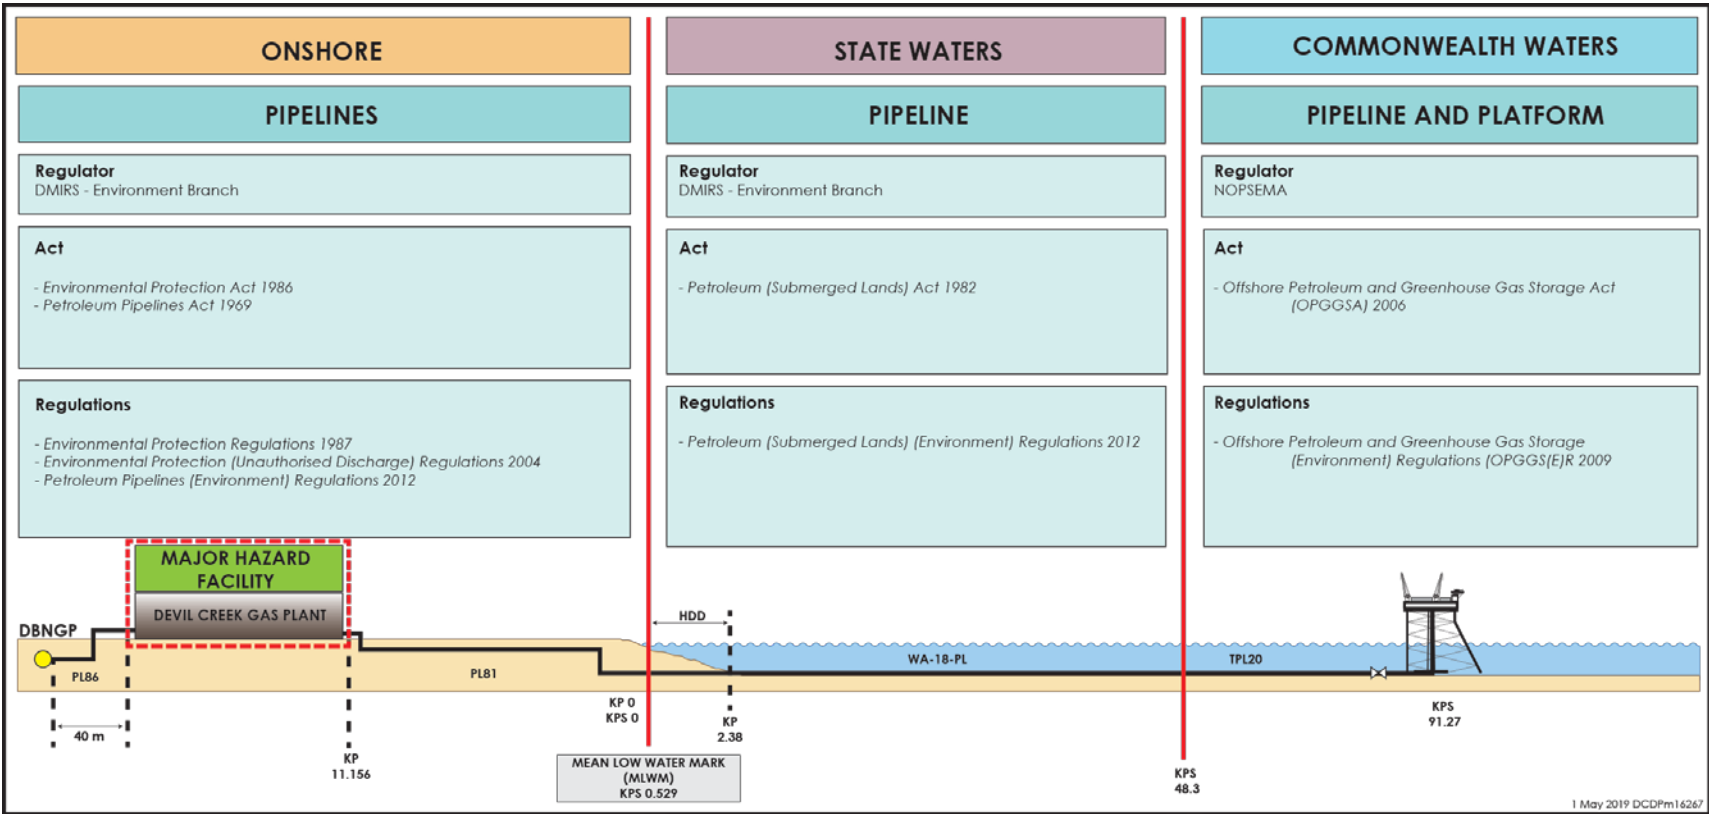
ONSHORE

PIPELINES

Regulator
DMIRS - Environment Branch

Act

- Environmental Protection Act 1986
- Petroleum Pipelines Act 1969

Regulations

- Environmental Protection Regulations 1987
- Environmental Protection (Unauthorised Discharge) Regulations 2004
- Petroleum Pipelines (Environment) Regulations 2012

STATE WATERS

PIPELINE

Regulator
DMIRS - Environment Branch

Act

- Petroleum (Submerged Lands) Act 1982

Regulations

- Petroleum (Submerged Lands) (Environment) Regulations 2012

COMMONWEALTH WATERS

PIPELINE AND PLATFORM

Regulator
NOPSEMA

Act

- Offshore Petroleum and Greenhouse Gas Storage Act (OPGGSA) 2006

Regulations

- Offshore Petroleum and Greenhouse Gas Storage (Environment) Regulations (OPGGS(E)R 2009

MAJOR HAZARD FACILITY

DEVIL CREEK GAS PLANT

DBNGP

PL86

40 m

PL81

KP 11.156

KP 0
KPS 0

HDD

KP 2.38

MEAN LOW WATER MARK (MLWM) KPS 0.529

WA-18-PL

TPL20

KPS 48.3

KPS 91.27

1 May 2019 DCDPm16267